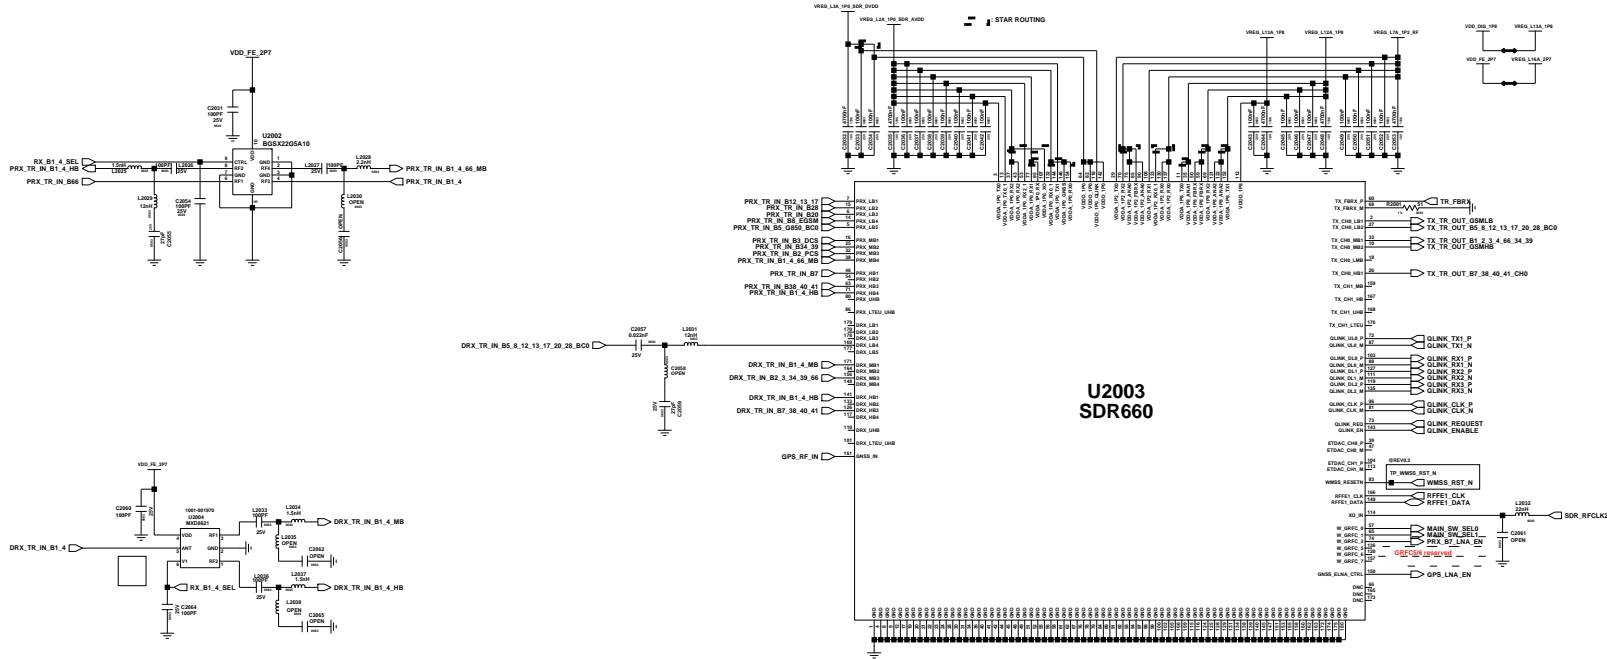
VREG_L3A_1P0_SDR_DVDD
VREG_L2A_1P0_SDR_AVDD
: STAR ROUTING
VREG_L13A_1P8
VREG_L12A_1P8
VREG_L7A_1P8_RF
VDD_DIG_1P8
VREG_L13A_1P8
VDD_FE_2P7
VREG_L16A_2P7

VDD_FE_2P7
C2031
100PF
25V
U2002
BGSX22G5A10
RX_B1_4_SEL
PRX_TR_IN_B1_4_HB
1.5nH
L2025
100PF
L2026
CTRL
RF2
GND
RF1
GND
RF2
GND
RF1
L2027
25V
100PF
L2028
2.2nH
PRX_TR_IN_B1_4_66_MB
PRX_TR_IN_B66
PRX_TR_IN_B1_4
C2054
100PF
25V
L2029
12nH
27nF
C2055
L2030
OPEN
OPEN
C2056

PRX_TR_IN_B12_13_17
PRX_TR_IN_B28
PRX_TR_IN_B20
PRX_TR_IN_B8_EGSM
PRX_TR_IN_B5_G850_BC0
PRX_TR_IN_B3_DCS
PRX_TR_IN_B34_39
PRX_TR_IN_B2_PCS
PRX_TR_IN_B1_4_66_MB
PRX_TR_IN_B7
PRX_TR_IN_B38_40_41
PRX_TR_IN_B1_4_HB
PRX_LB1
PRX_LB2
PRX_LB3
PRX_LB4
PRX_LB5
PRX_MB1
PRX_MB2
PRX_MB3
PRX_MB4
PRX_HB1
PRX_HB2
PRX_HB3
PRX_HB4
PRX_UHB
PRX_LTEU_UHB
DRX_LB1
DRX_LB2
DRX_LB3
DRX_LB4
DRX_LB5
DRX_MB1
DRX_MB2
DRX_MB3
DRX_MB4
DRX_HB1
DRX_HB2
DRX_HB3
DRX_HB4
DRX_UHB
DRX_LTEU_UHB
GNSS_IN

DRX_TR_IN_B5_8_12_13_17_20_28_BC0
C2057
0.022nF
25V
L2031
12nH
C2058
OPEN
25V
C2059
DRX_TR_IN_B1_4_MB
DRX_TR_IN_B2_3_34_39_66
DRX_TR_IN_B1_4_HB
DRX_TR_IN_B7_38_40_41
GPS_RF_IN

U2003
SDR660

TX_FBRX_P
TX_FBRX_M
R2001
TR_FBRX
TX_CH0_LB1
TX_CH0_LB2
TX_CH0_MB1
TX_CH0_MB2
TX_CH0_LMB
TX_CH0_HB1
TX_CH1_MB
TX_CH1_HB
TX_CH1_UHB
TX_CH1_LTEU
TX_TR_OUT_GSMLB
TX_TR_OUT_B5_8_12_13_17_20_28_BC0
TX_TR_OUT_B1_2_3_4_66_34_39
TX_TR_OUT_GSMHB
TX_TR_OUT_B7_38_40_41_CH0
QLINK_UL0_P
QLINK_UL0_M
QLINK_DL0_P
QLINK_DL0_M
QLINK_DL1_P
QLINK_DL1_M
QLINK_DL2_P
QLINK_DL2_M
QLINK_TX1_P
QLINK_TX1_N
QLINK_RX1_P
QLINK_RX1_N
QLINK_RX2_P
QLINK_RX2_N
QLINK_RX3_P
QLINK_RX3_N
QLINK_CLK_P
QLINK_CLK_M
QLINK_CLK_P
QLINK_CLK_N
QLINK_REQ
QLINK_EN
QLINK_REQUEST
QLINK_ENABLE
ETDAC_CH0_P
ETDAC_CH0_M
ETDAC_CH1_P
ETDAC_CH1_M
@REV0.3
TP_WMSS_RST_N
WMSS_RESETN
WMSS_RST_N
RFFE1_CLK
RFFE1_DATA
RFFE1_CLK
RFFE1_DATA
XO_IN
L2032
22nH
SDR_RFCLK2
W_GRFC_0
W_GRFC_1
W_GRFC_2
W_GRFC_3
W_GRFC_5
W_GRFC_6
W_GRFC_7
MAIN_SW_SEL0
MAIN_SW_SEL1
PRX_B7_LNA_EN
C2061
OPEN
GRFC5/6 reserved
GNSS_ELNA_CTRL
GPS_LNA_EN
DNC
DNC
DNC

VDD_FE_2P7
C2060
100PF
25V
1001-001070
U2004
MXD8621
VDD
ANT
V1
RF1
GND
RF2
L2033
100PF
25V
L2034
1.5nH
DRX_TR_IN_B1_4_MB
L2035
OPEN
C2062
OPEN
DRX_TR_IN_B1_4
RX_B1_4_SEL
L2036
100PF
25V
L2037
1.5nH
DRX_TR_IN_B1_4_HB
L2038
OPEN
C2065
OPEN
25V
C2064
100PF